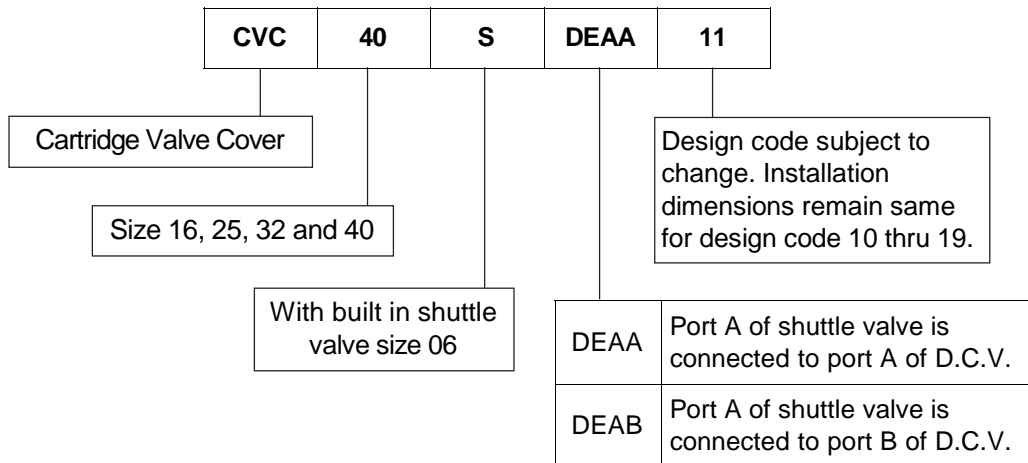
| CVC | 40 | S | DEAA | 11 |
|---|---|---|---|---|

Cartridge Valve Cover

Size 16, 25, 32 and 40

With built in shuttle valve size 06

| DEAA | Port A of shuttle valve is connected to port A of D.C.V. |
|---|---|
| DEAB | Port A of shuttle valve is connected to port B of D.C.V. |

Design code subject to change. Installation dimensions remain same for design code 10 thru 19.